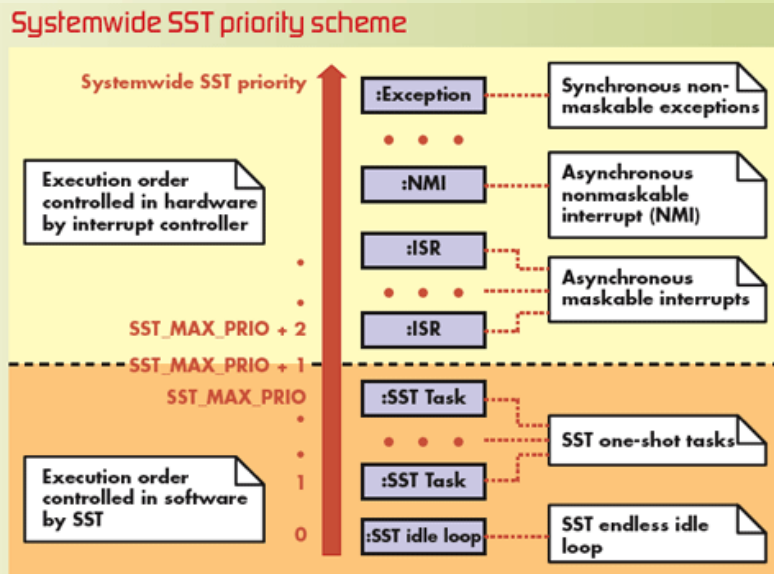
Systemwide SST priority scheme

Systemwide SST priority

:Exception

Synchronous nonmaskable exceptions

• • •

Execution order controlled in hardware by interrupt controller

:NMI

Asynchronous nonmaskable interrupt (NMI)

:ISR

•

• • •

Asynchronous maskable interrupts

•

SST_MAX_PRIO + 2

:ISR

SST_MAX_PRIO + 1

SST_MAX_PRIO

:SST Task

•

• • •

SST one-shot tasks

•

Execution order controlled in software by SST

1

:SST Task

0

:SST idle loop

SST endless idle loop